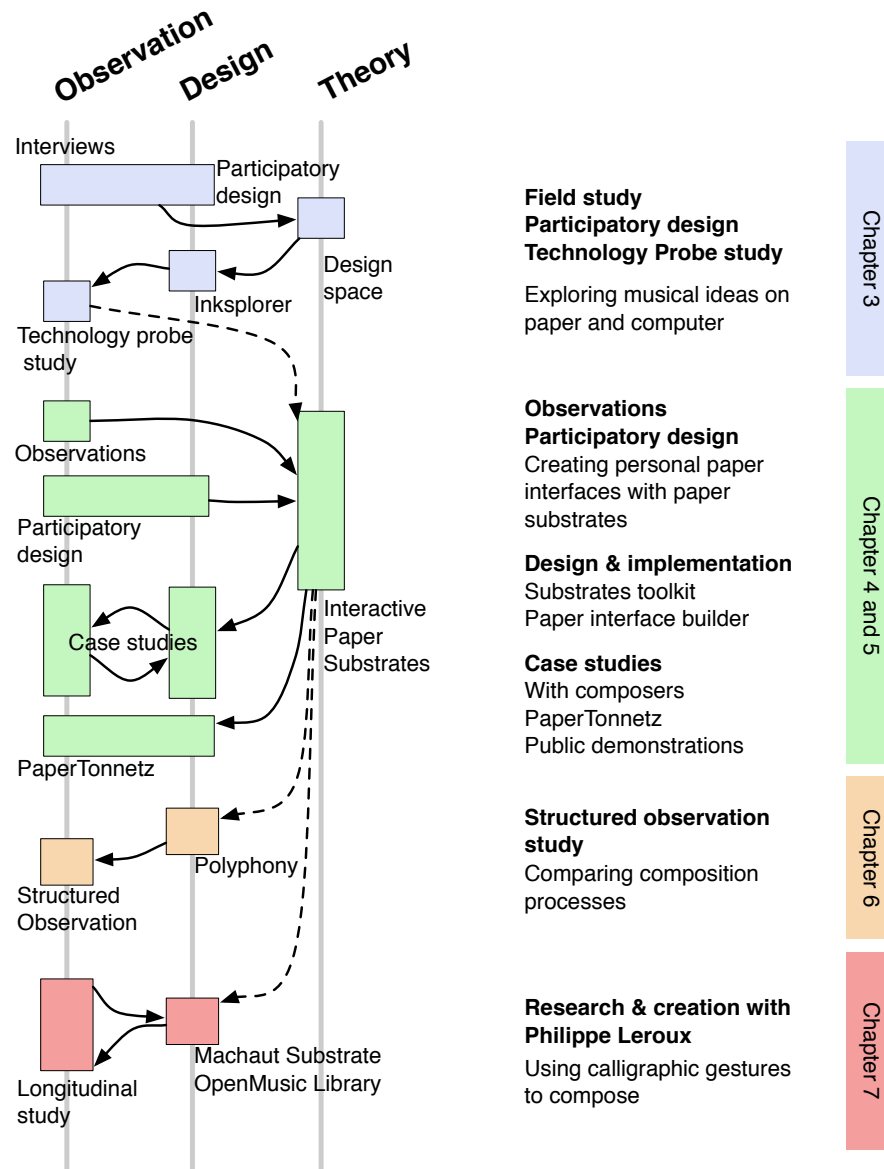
Observation
Design
Theory

Interviews
Participatory design
Design space
Inksplorer
Technology probe study

Field study
Participatory design
Technology Probe study
Exploring musical ideas on paper and computer

Chapter 3

Observations
Participatory design
Interactive Paper Substrates
Case studies
PaperTonnetz

Observations
Participatory design
Creating personal paper interfaces with paper substrates

Design & implementation
Substrates toolkit
Paper interface builder

Case studies
With composers
PaperTonnetz
Public demonstrations

Chapter 4 and 5

Polyphony
Structured Observation

Structured observation study
Comparing composition processes

Chapter 6

Longitudinal study
Machaut Substrate
OpenMusic Library

Research & creation with Philippe Leroux
Using calligraphic gestures to compose

Chapter 7